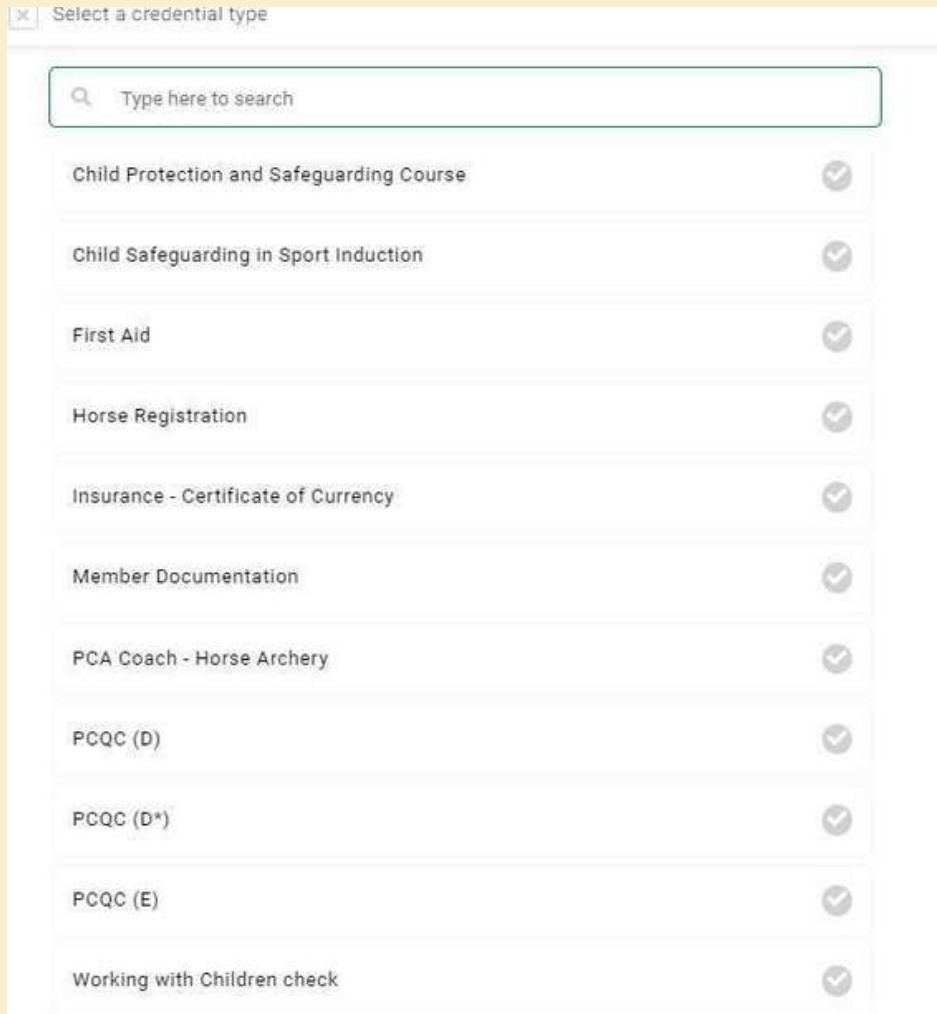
Select a credential type

Type here to search

Child Protection and Safeguarding Course

Child Safeguarding in Sport Induction

First Aid

Horse Registration

Insurance - Certificate of Currency

Member Documentation

PCA Coach - Horse Archery

PCQC (D)

PCQC (D*)

PCQC (E)

Working with Children check